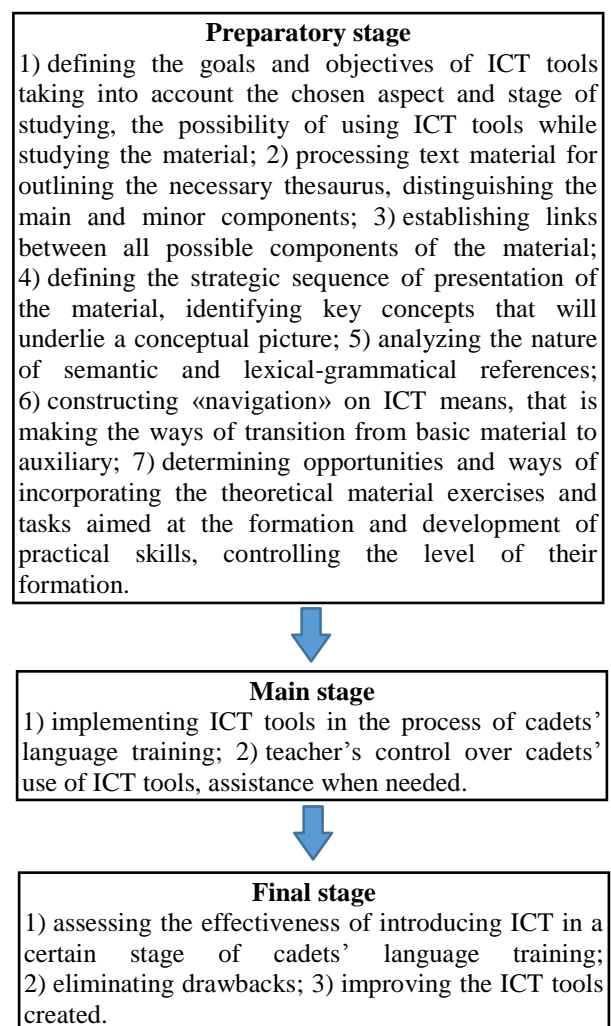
**Preparatory stage**

1) defining the goals and objectives of ICT tools taking into account the chosen aspect and stage of studying, the possibility of using ICT tools while studying the material; 2) processing text material for outlining the necessary thesaurus, distinguishing the main and minor components; 3) establishing links between all possible components of the material; 4) defining the strategic sequence of presentation of the material, identifying key concepts that will underlie a conceptual picture; 5) analyzing the nature of semantic and lexical-grammatical references; 6) constructing «navigation» on ICT means, that is making the ways of transition from basic material to auxiliary; 7) determining opportunities and ways of incorporating the theoretical material exercises and tasks aimed at the formation and development of practical skills, controlling the level of their formation.

**Main stage**

1) implementing ICT tools in the process of cadets' language training; 2) teacher's control over cadets' use of ICT tools, assistance when needed.

**Final stage**

1) assessing the effectiveness of introducing ICT in a certain stage of cadets' language training; 2) eliminating drawbacks; 3) improving the ICT tools created.